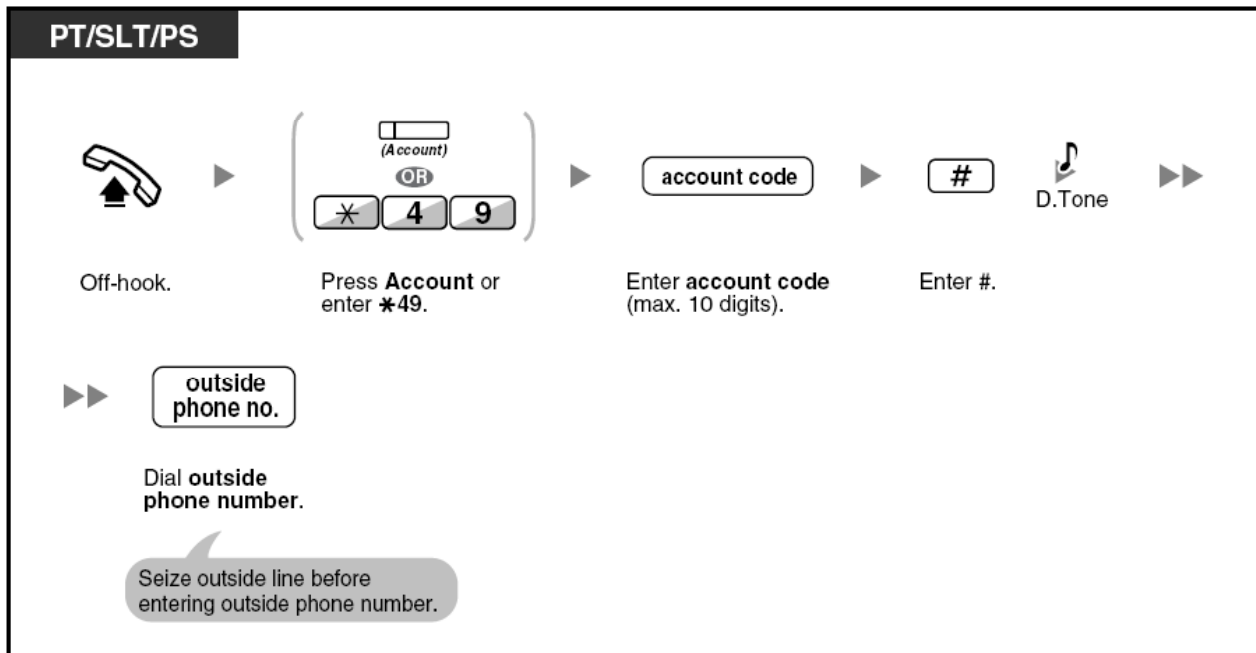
PT/SLT/PS

(Account)

OR

$\ast$ 4 9

account code

#

D.Tone

Off-hook.

Press **Account** or enter $\ast$49.

Enter **account code** (max. 10 digits).

Enter #.

outside phone no.

Dial **outside phone number**.

Seize outside line before entering outside phone number.